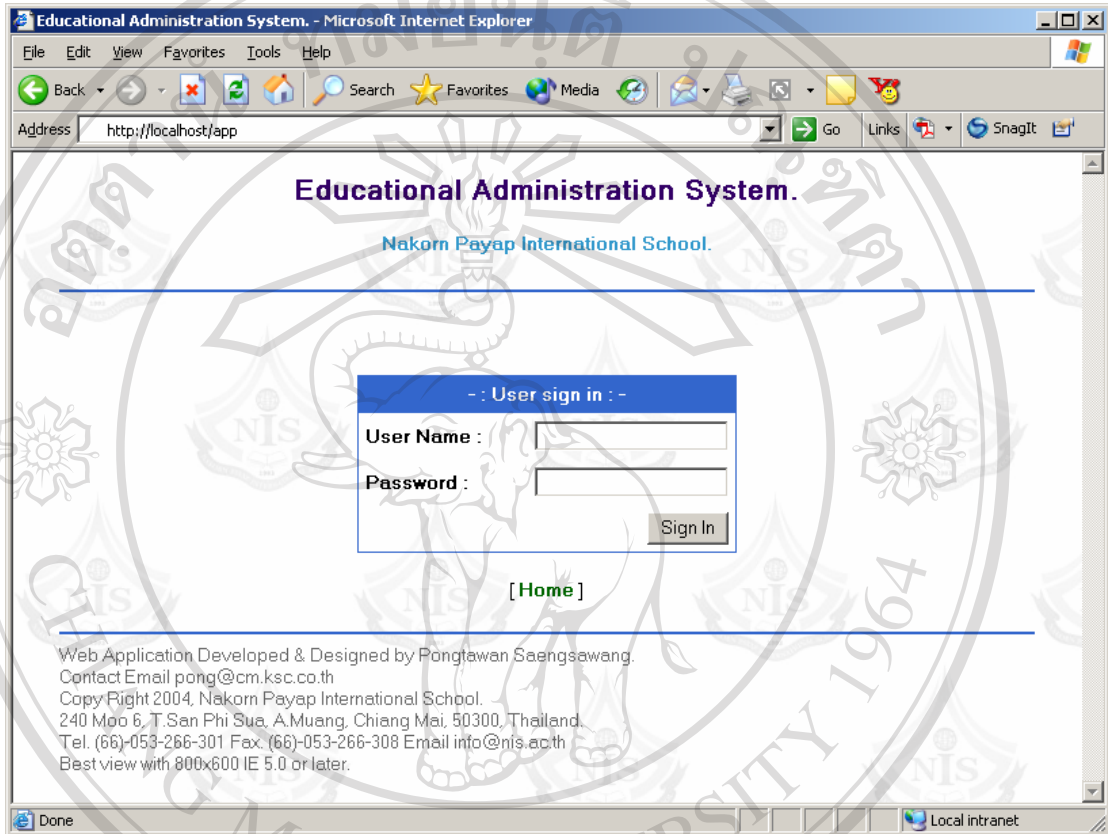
Educational Administration System. - Microsoft Internet Explorer

File Edit View Favorites Tools Help

Back Search Favorites Media

Address http://localhost/app Go Links SnagIt

Educational Administration System.

Nakorn Payap International School.

- : User sign in : -

User Name :

Password :

Sign In

[ Home ]

Web Application Developed & Designed by Pongtawan Saengsawang.
Contact Email pong@cm.ksc.co.th
Copy Right 2004, Nakorn Payap International School.
240 Moo 6, T.San Phi Sua, A.Muang, Chiang Mai, 50300, Thailand.
Tel. (66)-053-266-301 Fax. (66)-053-266-308 Email info@nis.ac.th
Best view with 800x600 IE 5.0 or later.

Done

Local intranet